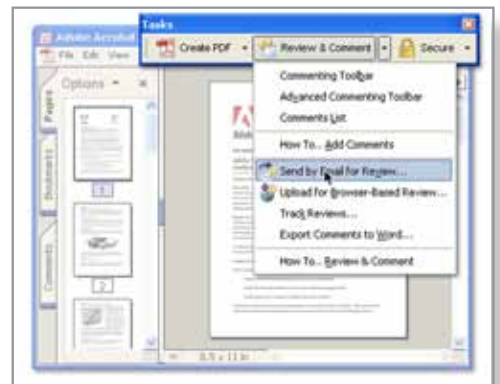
Adobe Acrobat
File Edit View
Tasks
Create PDF
Review & Comment
Secure
Options
Pages
Bookmarks
Comments
1
2
Commenting Toolbar
Advanced Commenting Toolbar
Comments List
How To... Add Comments
Send by Email for Review...
Upload for Browser-Based Review...
Track Reviews...
Export Comments to Word...
How To... Review & Comment
8.5 x 11 in